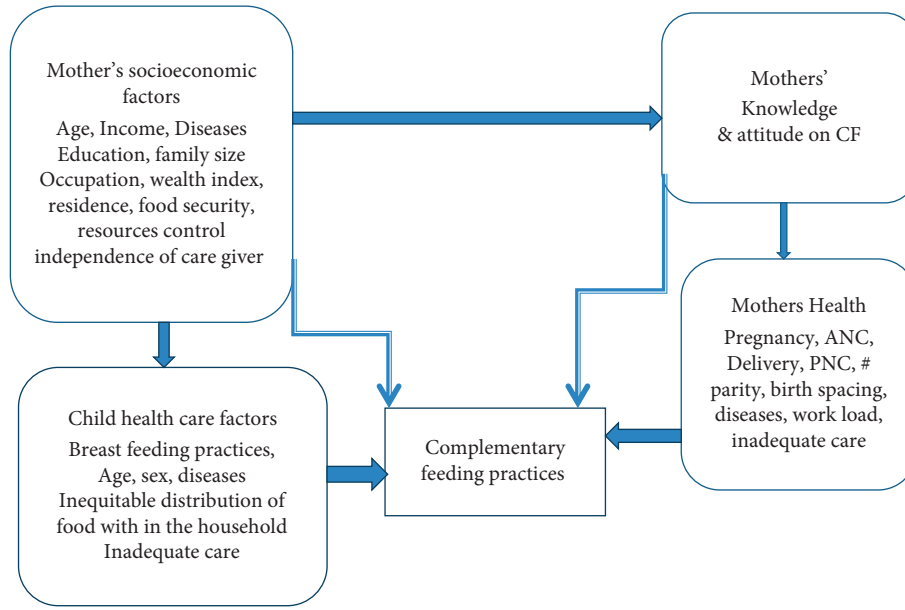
Mother’s socioeconomic factors

Age, Income, Diseases
Education, family size
Occupation, wealth index,
residence, food security,
resources control
independence of care giver

Mothers’ Knowledge & attitude on CF

Mothers Health

Pregnancy, ANC, Delivery, PNC, # parity, birth spacing, diseases, work load, inadequate care

Child health care factors

Breast feeding practices,
Age, sex, diseases
Inequitable distribution of food with in the household
Inadequate care

Complementary feeding practices